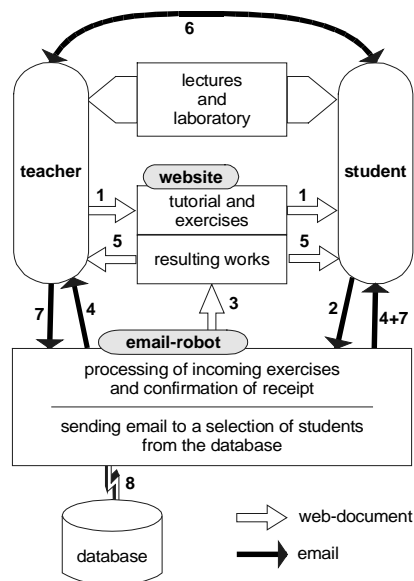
6

lectures and laboratory

teacher

student

website

1

tutorial and exercises

1

5

resulting works

5

7

4

3

2

4+7

email-robot

processing of incoming exercises and confirmation of receipt

sending email to a selection of students from the database

8

database

web-document

email